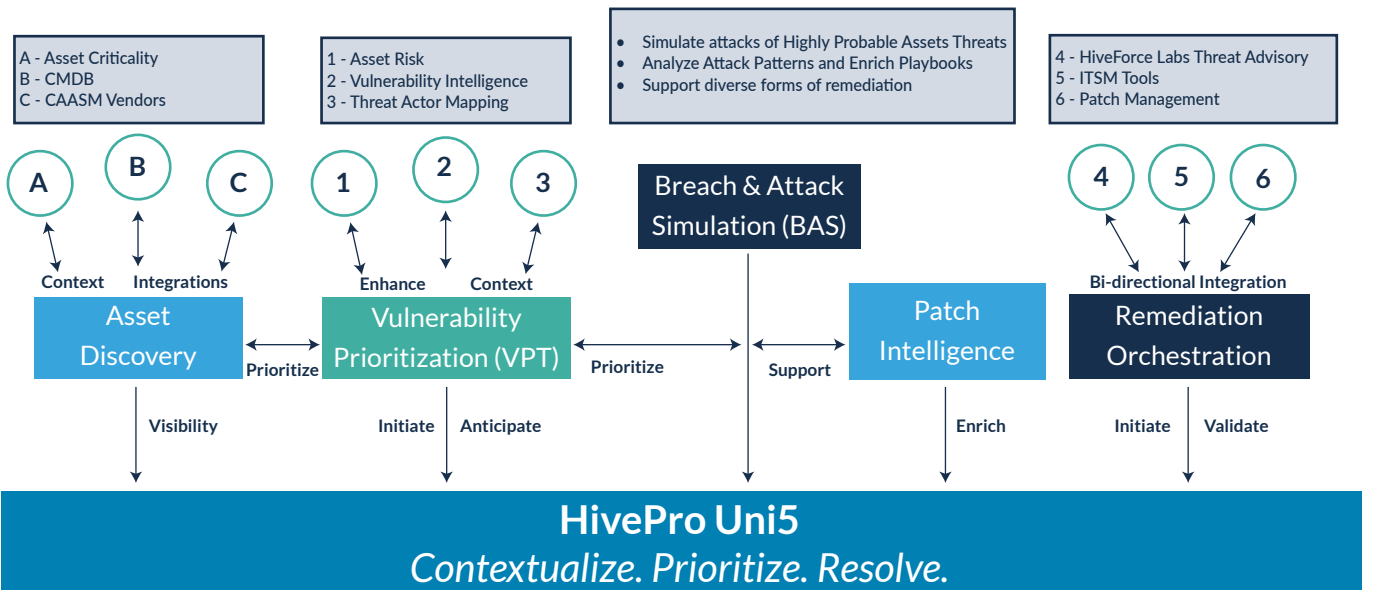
A - Asset Criticality
B - CMDB
C - CAASM Vendors

1 - Asset Risk
2 - Vulnerability Intelligence
3 - Threat Actor Mapping

- Simulate attacks of Highly Probable Assets Threats
- Analyze Attack Patterns and Enrich Playbooks
- Support diverse forms of remediation

4 - HiveForce Labs Threat Advisory
5 - ITSM Tools
6 - Patch Management

A

B

C

1

2

3

Breach & Attack Simulation (BAS)

4

5

6

Context

Integrations

Enhance

Context

Bi-directional Integration

Asset Discovery

Prioritize

Vulnerability Prioritization (VPT)

Prioritize

Support

Patch Intelligence

Remediation Orchestration

Visibility

Initiate

Anticipate

Enrich

Initiate

Validate

HivePro Uni5
Contextualize. Prioritize. Resolve.